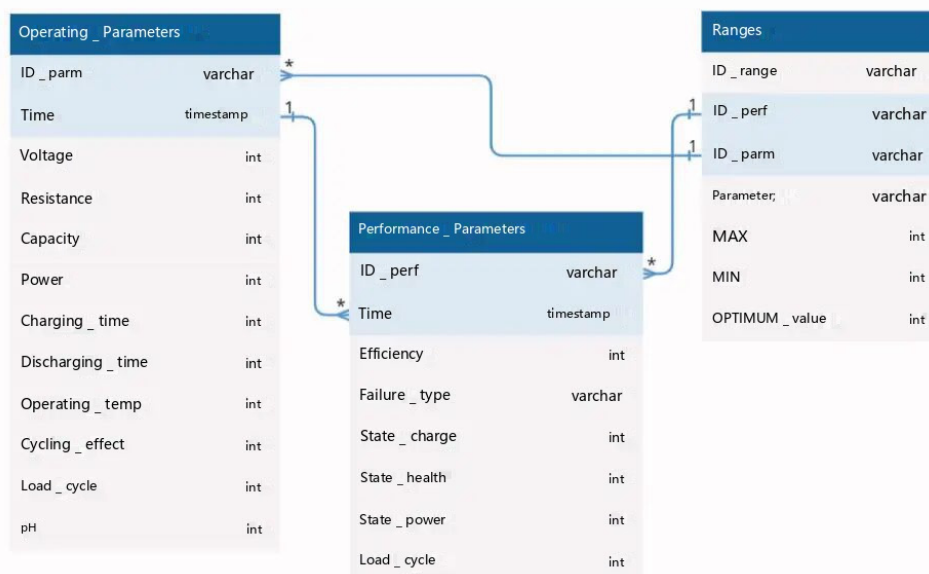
Operating _ Parameters

| | |
|---|---|
| ID _ parm | varchar |
| Time | timestamp |
| Voltage | int |
| Resistance | int |
| Capacity | int |
| Power | int |
| Charging _ time | int |
| Discharging _ time | int |
| Operating _ temp | int |
| Cycling _ effect | int |
| Load _ cycle | int |
| pH | int |

Performance _ Parameters

| | |
|---|---|
| ID _ perf | varchar |
| Time | timestamp |
| Efficiency | int |
| Failure _ type | varchar |
| State _ charge | int |
| State _ health | int |
| State _ power | int |
| Load _ cycle | int |

Ranges

| | |
|---|---|
| ID _ range | varchar |
| ID _ perf | varchar |
| ID _ parm | varchar |
| Parameter; | varchar |
| MAX | int |
| MIN | int |
| OPTIMUM _ value | int |

*
1
*
1
1
*